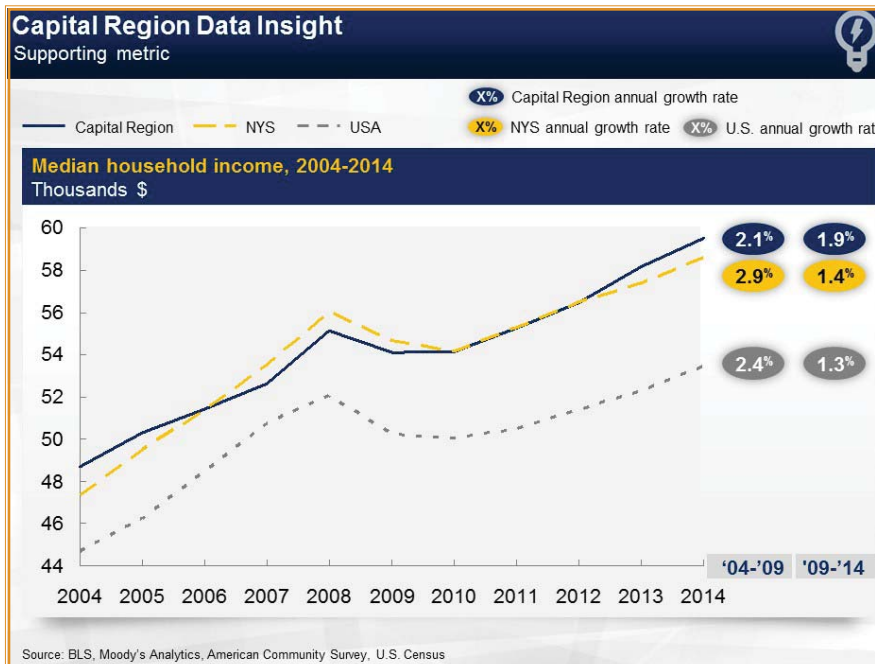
Capital Region Data Insight
Supporting metric

X% Capital Region annual growth rate

Capital Region NYS USA X% NYS annual growth rate X% U.S. annual growth rat

Median household income, 2004-2014
Thousands $

60
58
56
54
52
50
48
46
44

2004 2005 2006 2007 2008 2009 2010 2011 2012 2013 2014

2.1% 1.9%
2.9% 1.4%
2.4% 1.3%

'04-'09 '09-'14

Source: BLS, Moody's Analytics, American Community Survey, U.S. Census